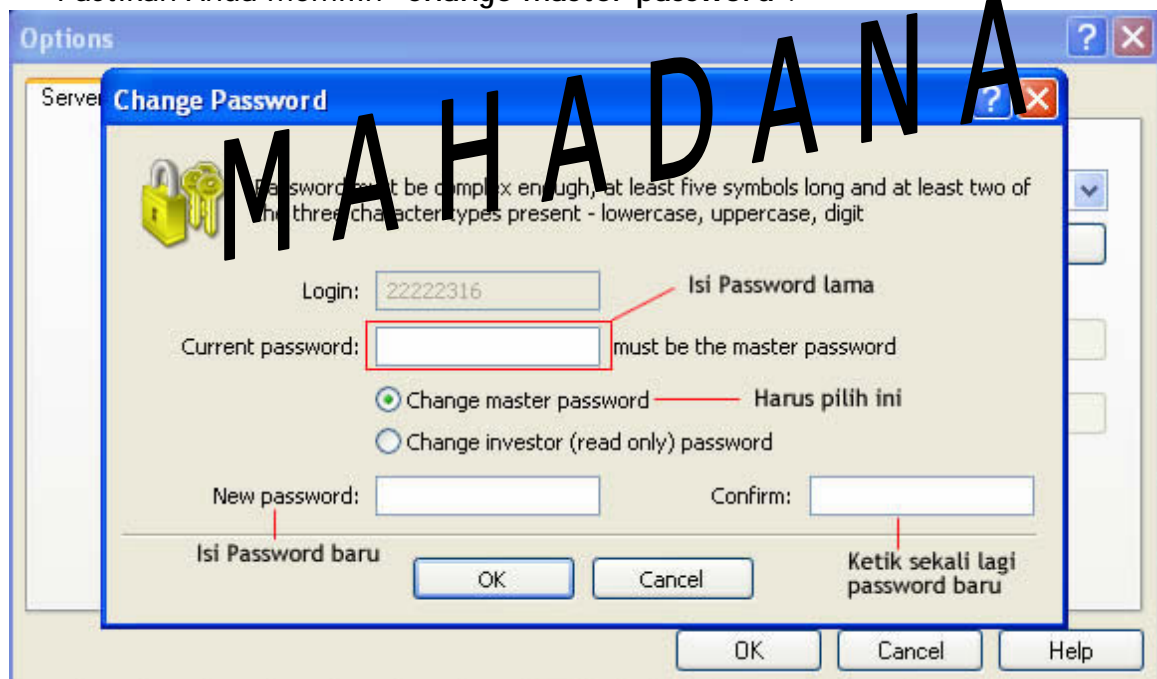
Pastikan Anda memilih "change master password".

Options

Server

Change Password

M A H A D A N A

Password must be complex enough, at least five symbols long and at least two of the three character types present - lowercase, uppercase, digit

Login: 22222316

Isi Password lama

Current password: must be the master password

Change master password

Harus pilih ini

Change investor (read only) password

New password:

Confirm:

Isi Password baru

Ketik sekali lagi password baru

OK

Cancel

OK

Cancel

Help